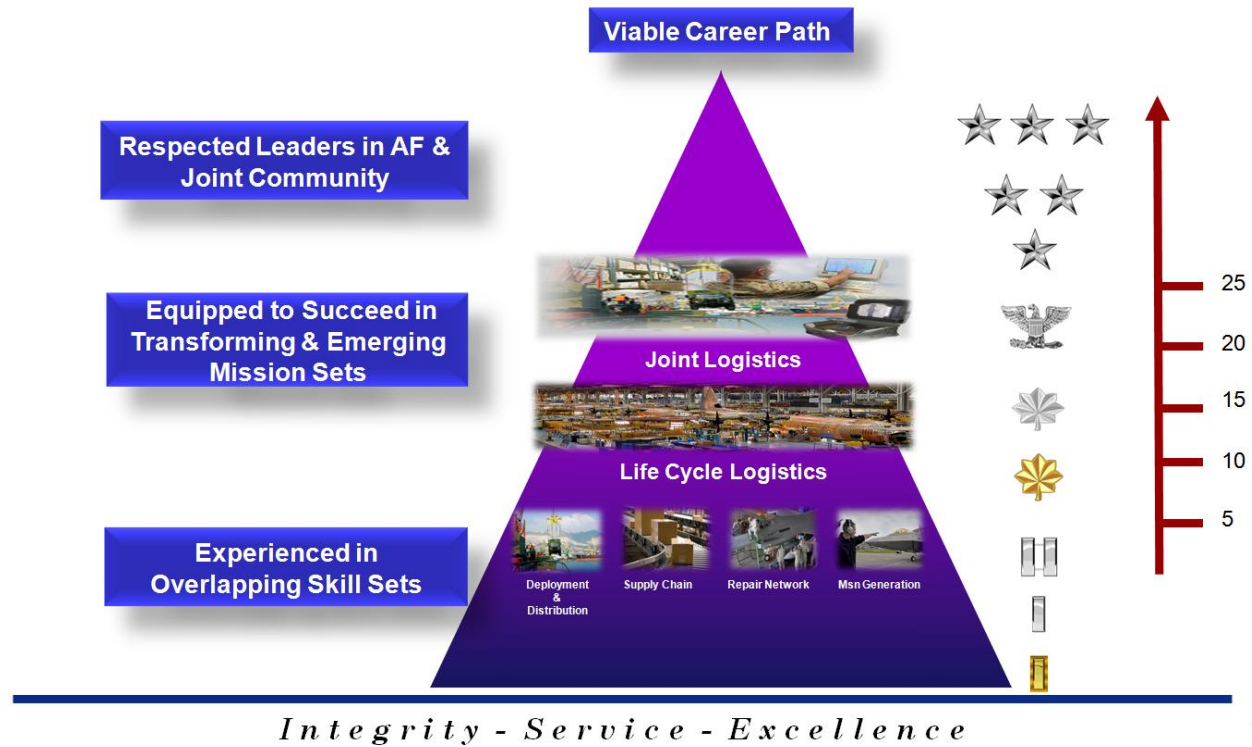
Viable Career Path

Respected Leaders in AF & Joint Community

Equipped to Succeed in Transforming & Emerging Mission Sets

Experienced in Overlapping Skill Sets

Joint Logistics

Life Cycle Logistics

Deployment & Distribution

Supply Chain

Repair Network

Msn Generation

25

20

15

10

5

Integrity - Service - Excellence